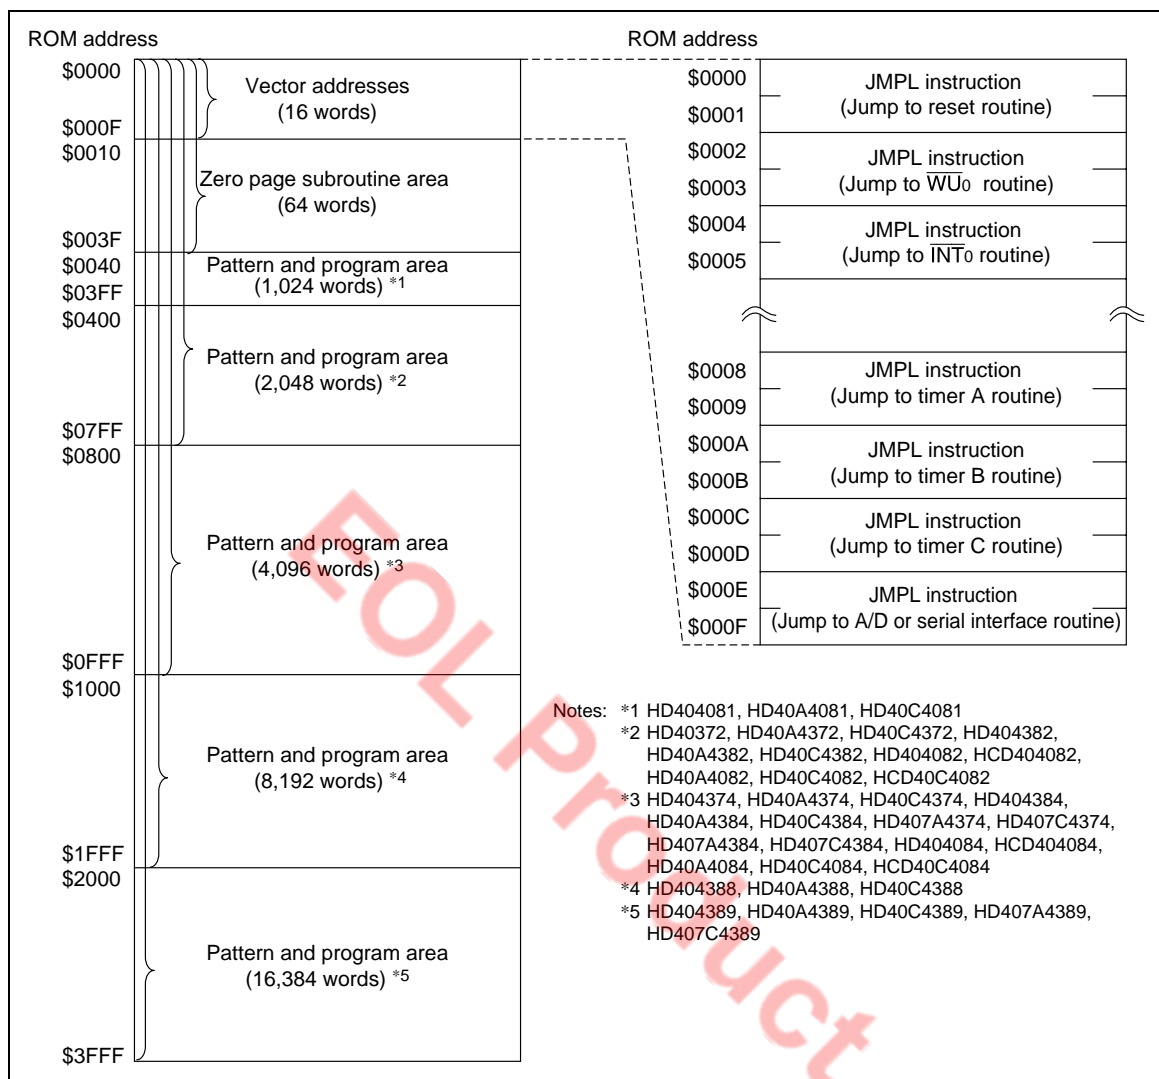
ROM address

$0000
$000F
$0010
$003F
$0040
$03FF
$0400
$07FF
$0800
$0FFF
$1000
$1FFF
$2000
$3FFF

Vector addresses (16 words)

Zero page subroutine area (64 words)

Pattern and program area (1,024 words) *1

Pattern and program area (2,048 words) *2

Pattern and program area (4,096 words) *3

Pattern and program area (8,192 words) *4

Pattern and program area (16,384 words) *5

ROM address

| | |
|---|---|
| \$0000 \$0001 | JMPL instruction (Jump to reset routine) |
| \$0002 \$0003 | JMPL instruction (Jump to $\overline{WU_0}$ routine) |
| \$0004 \$0005 | JMPL instruction (Jump to $\overline{INT_0}$ routine) |
| \$0008 \$0009 | JMPL instruction (Jump to timer A routine) |
| \$000A \$000B | JMPL instruction (Jump to timer B routine) |
| \$000C \$000D | JMPL instruction (Jump to timer C routine) |
| \$000E \$000F | JMPL instruction (Jump to A/D or serial interface routine) |

Notes: *1 HD404081, HD40A4081, HD40C4081
*2 HD40372, HD40A4372, HD40C4372, HD404382, HD40A4382, HD40C4382, HD404082, HCD404082, HD40A4082, HD40C4082, HCD40C4082
*3 HD404374, HD40A4374, HD40C4374, HD404384, HD40A4384, HD40C4384, HD407A4374, HD407C4374, HD407A4384, HD407C4384, HD404084, HCD404084, HD40A4084, HD40C4084, HCD40C4084
*4 HD404388, HD40A4388, HD40C4388
*5 HD404389, HD40A4389, HD40C4389, HD407A4389, HD407C4389

EOL Product